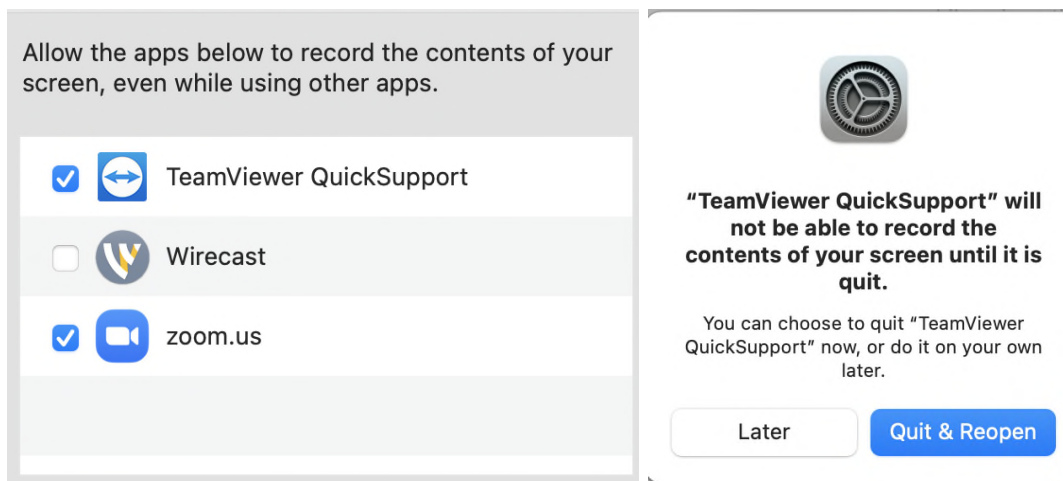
Allow the apps below to record the contents of your screen, even while using other apps.

TeamViewer QuickSupport

Wirecast

zoom.us

“TeamViewer QuickSupport” will not be able to record the contents of your screen until it is quit.

You can choose to quit “TeamViewer QuickSupport” now, or do it on your own later.

Later

Quit & Reopen